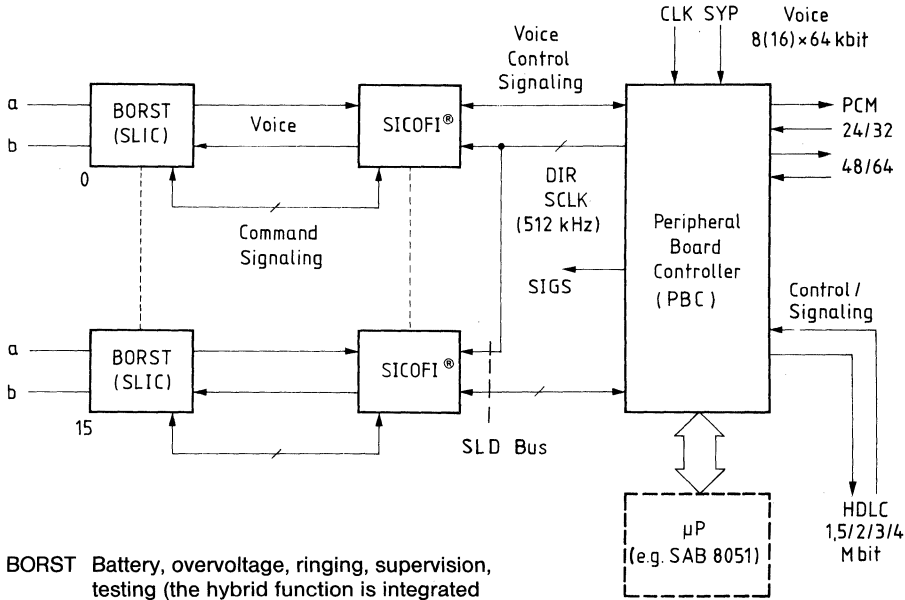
CLK SYP

Voice 8(16)×64 kbit

Voice Control Signaling

a

b

BORST (SLIC)

Voice

SICOFI®

PCM

24/32

48/64

0

DIR

SCLK

(512 kHz)

Command Signaling

Peripheral Board Controller (PBC)

SIGS

Control / Signaling

a

b

BORST (SLIC)

SICOFI®

15

SLD Bus

μP (e.g. SAB 8051)

HDLC 1,5/2/3/4 Mbit

BORST Battery, overvoltage, ringing, supervision, testing (the hybrid function is integrated